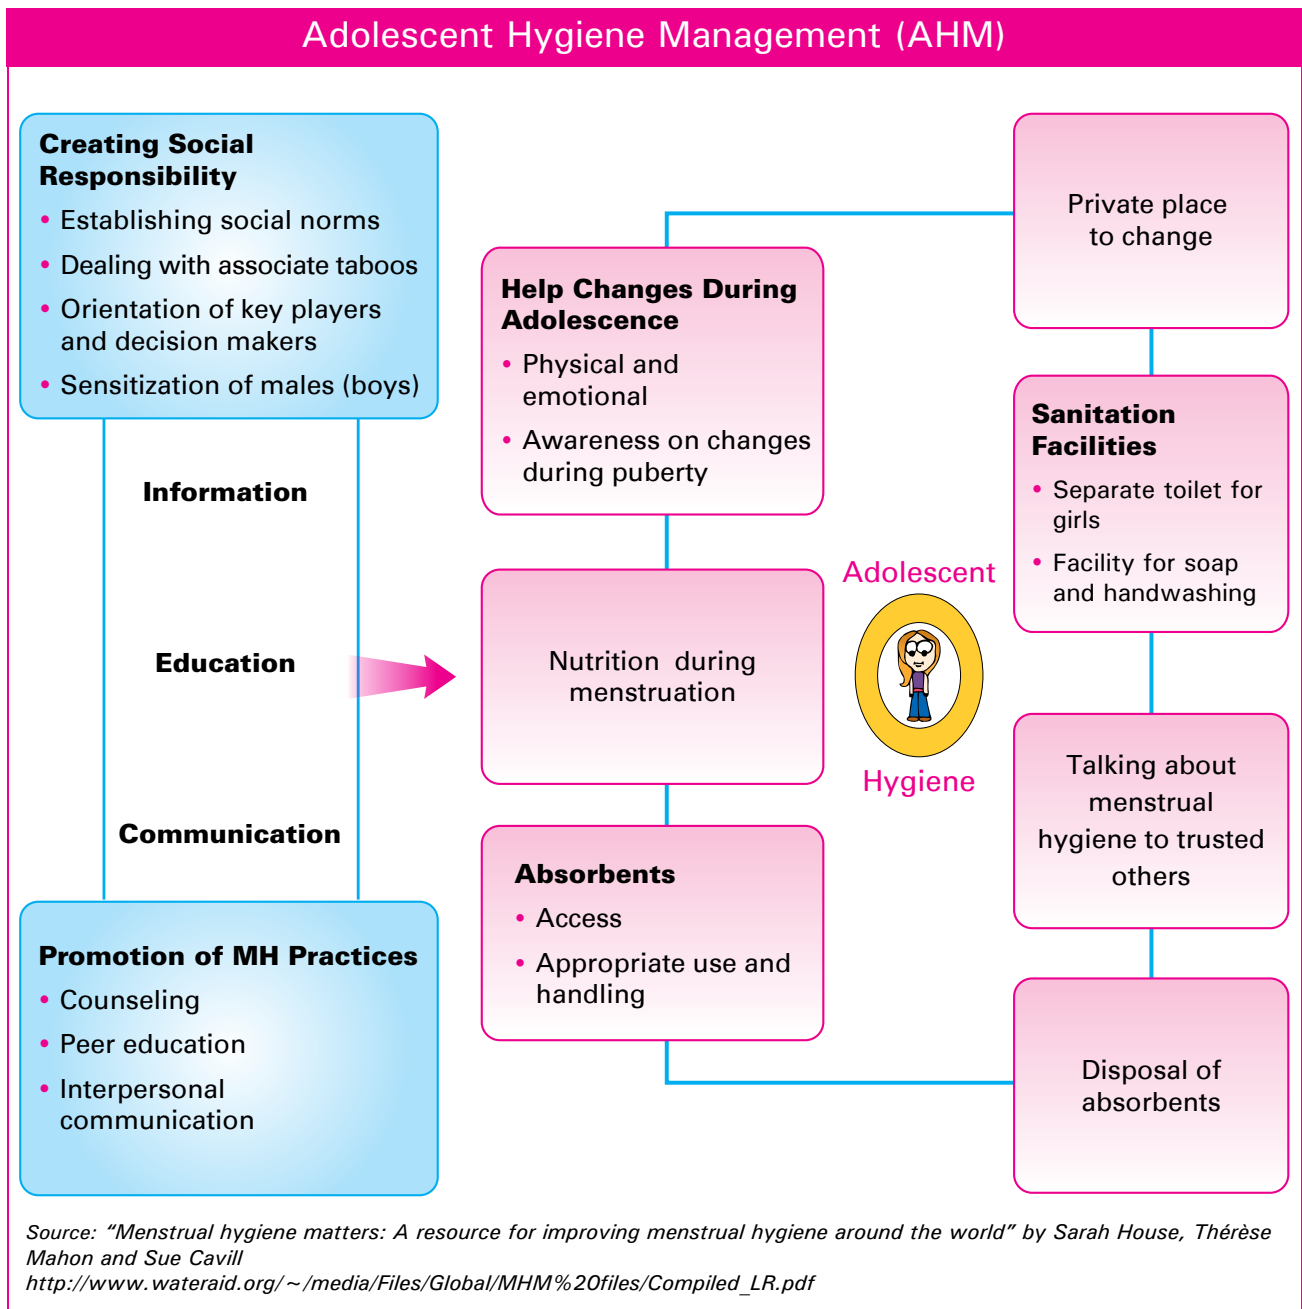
Adolescent Hygiene Management (AHM)

**Creating Social Responsibility**
• Establishing social norms
• Dealing with associate taboos
• Orientation of key players and decision makers
• Sensitization of males (boys)

Information

Education

Communication

**Promotion of MH Practices**
• Counseling
• Peer education
• Interpersonal communication

**Help Changes During Adolescence**
• Physical and emotional
• Awareness on changes during puberty

Nutrition during menstruation

**Absorbents**
• Access
• Appropriate use and handling

Adolescent

Hygiene

Private place to change

**Sanitation Facilities**
• Separate toilet for girls
• Facility for soap and handwashing

Talking about menstrual hygiene to trusted others

Disposal of absorbents

Source: "Menstrual hygiene matters: A resource for improving menstrual hygiene around the world" by Sarah House, Thérèse Mahon and Sue Cavill
http://www.wateraid.org/~/media/Files/Global/MHM%20files/Compiled_LR.pdf